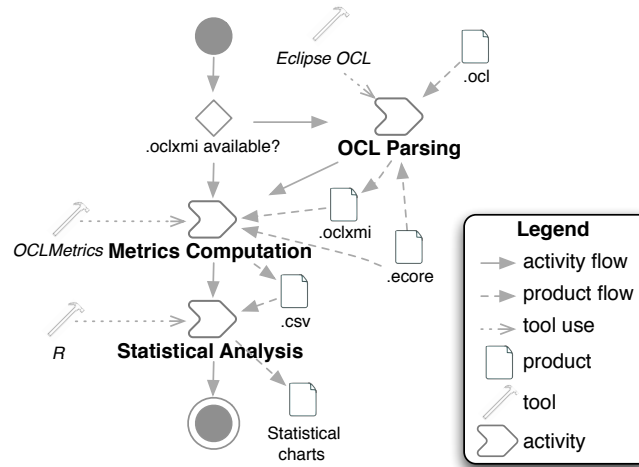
Eclipse OCL

.ocl

.oclxmi available?

OCL Parsing

.oclxmi

OCLMetrics Metrics Computation

.ecore

.csv

R

Statistical Analysis

Statistical charts

Legend
activity flow
product flow
tool use
product
tool
activity